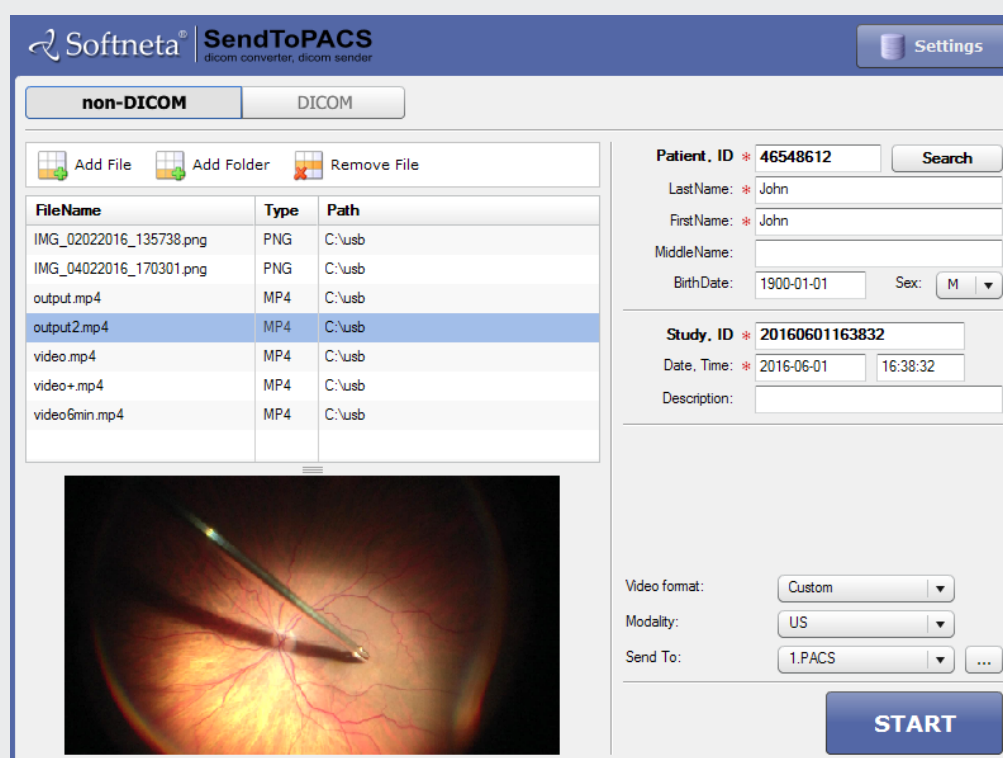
Softneta® SendToPACS
dicom converter, dicom sender

Settings

non-DICOM DICOM

Add File Add Folder Remove File

| FileName | Type | Path |
|---|---|---|
| IMG_02022016_135738.png | PNG | C:\usb |
| IMG_04022016_170301.png | PNG | C:\usb |
| output.mp4 | MP4 | C:\usb |
| output2.mp4 | MP4 | C:\usb |
| video.mp4 | MP4 | C:\usb |
| video+.mp4 | MP4 | C:\usb |
| video6min.mp4 | MP4 | C:\usb |

Patient, ID * 46548612 Search
LastName: * John
FirstName: * John
MiddleName:
BirthDate: 1900-01-01 Sex: M

Study, ID * 20160601163832
Date, Time: * 2016-06-01 16:38:32
Description:

Video format: Custom
Modality: US
Send To: 1.PACS ...

START